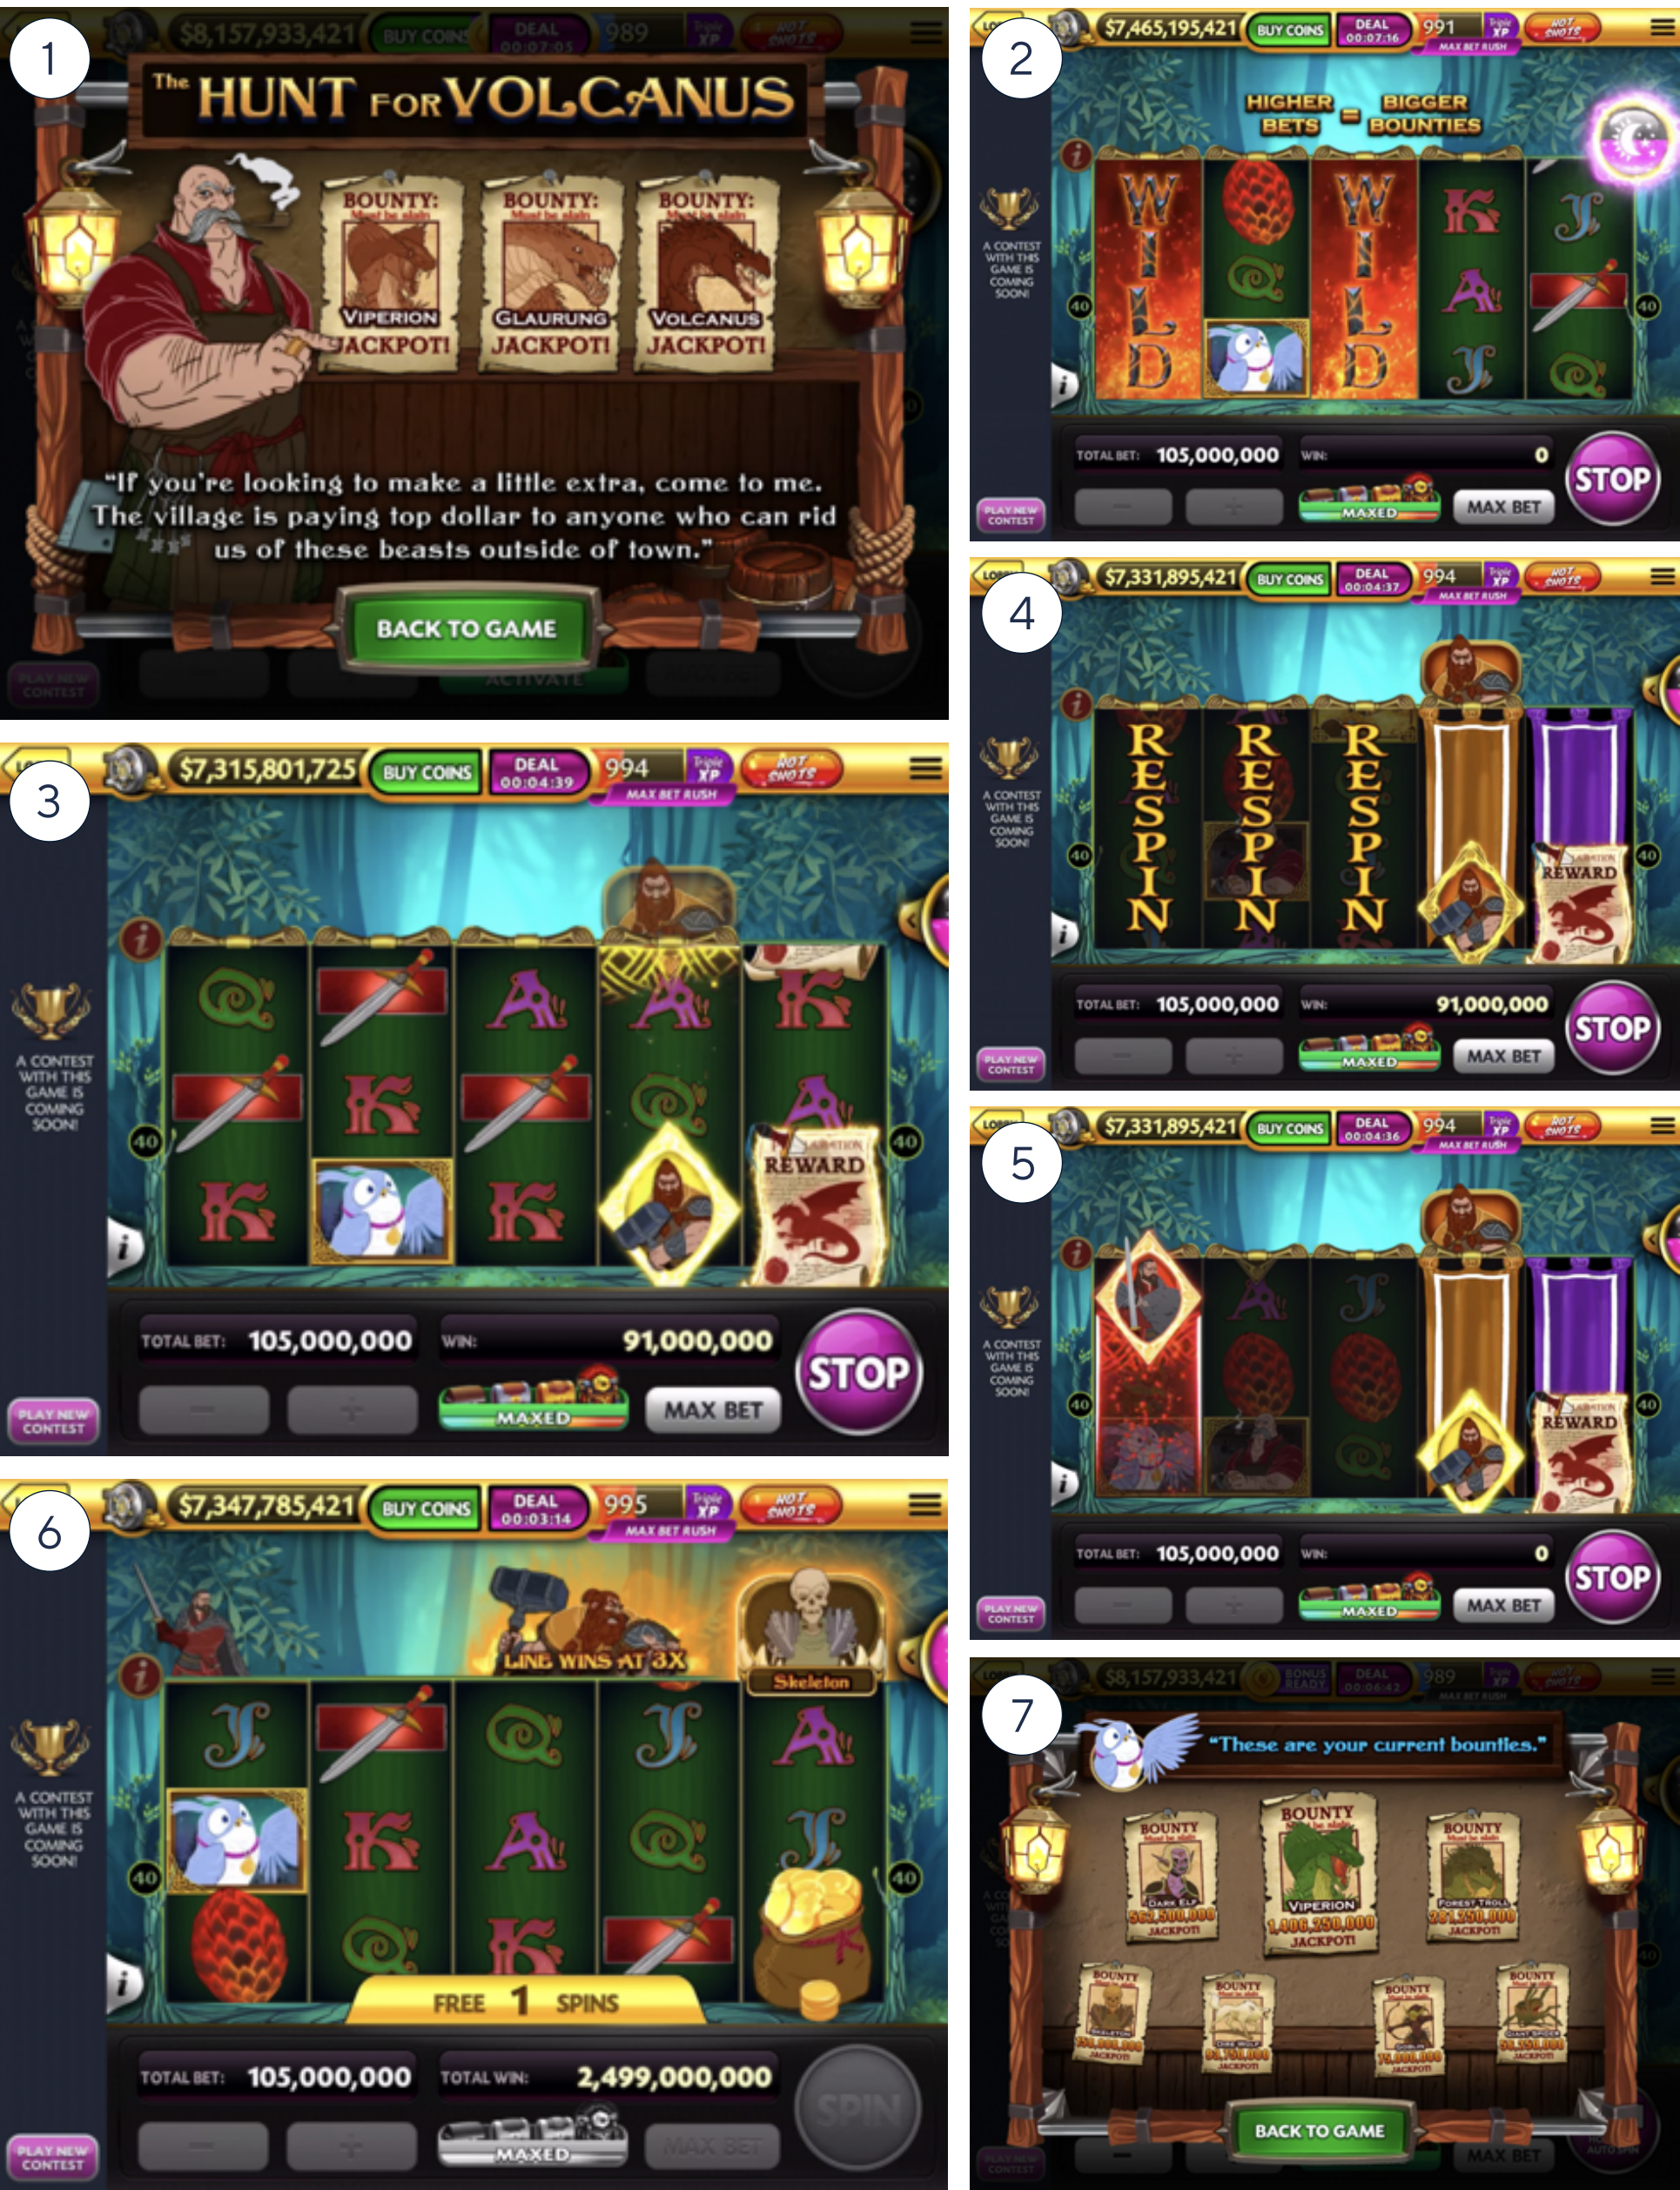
1

$8,157,933,421 BUY COINS DEAL 00:07:05 989

The HUNT FOR VOLCANUS

BOUNTY: VIPERION JACKPOT!

BOUNTY: GLAURUNG JACKPOT!

BOUNTY: VOLCANUS JACKPOT!

"If you're looking to make a little extra, come to me. The village is paying top dollar to anyone who can rid us of these beasts outside of town."

BACK TO GAME

2

$7,465,195,421 BUY COINS DEAL 00:07:16 991 MAX BET RUSH HOT SHOTS

HIGHER BETS = BIGGER BOUNTIES

A CONTEST WITH THIS GAME IS COMING SOON!

TOTAL BET: 105,000,000 WIN: 0 STOP

MAXED MAX BET

PLAY NEW CONTEST

4

$7,331,895,421 BUY COINS DEAL 00:04:37 994 MAX BET RUSH HOT SHOTS

A CONTEST WITH THIS GAME IS COMING SOON!

RESPIN RESPIN RESPIN

REWARD

TOTAL BET: 105,000,000 WIN: 91,000,000 STOP

MAXED MAX BET

PLAY NEW CONTEST

3

$7,315,801,725 BUY COINS DEAL 00:04:39 994 MAX BET RUSH HOT SHOTS

A CONTEST WITH THIS GAME IS COMING SOON!

REWARD

TOTAL BET: 105,000,000 WIN: 91,000,000 STOP

MAXED MAX BET

PLAY NEW CONTEST

5

$7,331,895,421 BUY COINS DEAL 00:04:36 994 MAX BET RUSH HOT SHOTS

A CONTEST WITH THIS GAME IS COMING SOON!

REWARD

TOTAL BET: 105,000,000 WIN: 0 STOP

MAXED MAX BET

PLAY NEW CONTEST

6

$7,347,785,421 BUY COINS DEAL 00:03:14 995 MAX BET RUSH HOT SHOTS

LINE WINS AT 3X

Skeleton

A CONTEST WITH THIS GAME IS COMING SOON!

FREE 1 SPINS

TOTAL BET: 105,000,000 TOTAL WIN: 2,499,000,000 SPIN

MAXED MAX BET

PLAY NEW CONTEST

7

$8,157,933,421 BONUS READY DEAL 00:06:42 989

"These are your current bounties."

BOUNTY DARK ELF 362,500,000 JACKPOT!

BOUNTY VIPERION 1,406,250,000 JACKPOT!

BOUNTY FOREST TROLL 381,250,000 JACKPOT!

BOUNTY SKELETON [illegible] JACKPOT!

BOUNTY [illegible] JACKPOT!

BOUNTY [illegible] JACKPOT!

BOUNTY GIANT SPIDER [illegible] JACKPOT!

BACK TO GAME

MAX BET